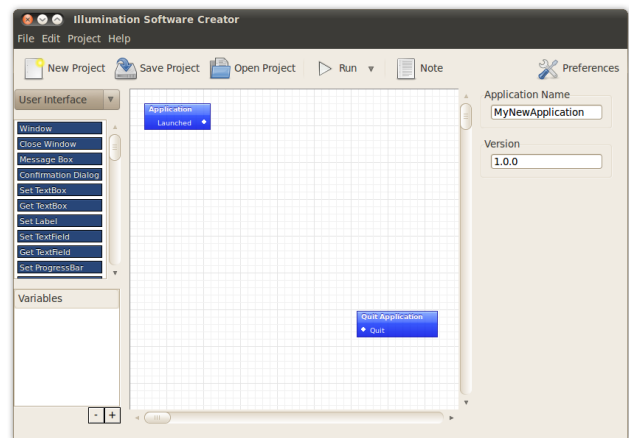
Illumination Software Creator

File Edit Project Help

New Project Save Project Open Project Run Note Preferences

User Interface

Window
Close Window
Message Box
Confirmation Dialog
Set TextBox
Get TextBox
Set Label
Set TextField
Get TextField
Set ProgressBar

Variables

- +

Application
Launched

Quit Application
Quit

Application Name
MyNewApplication

Version
1.0.0